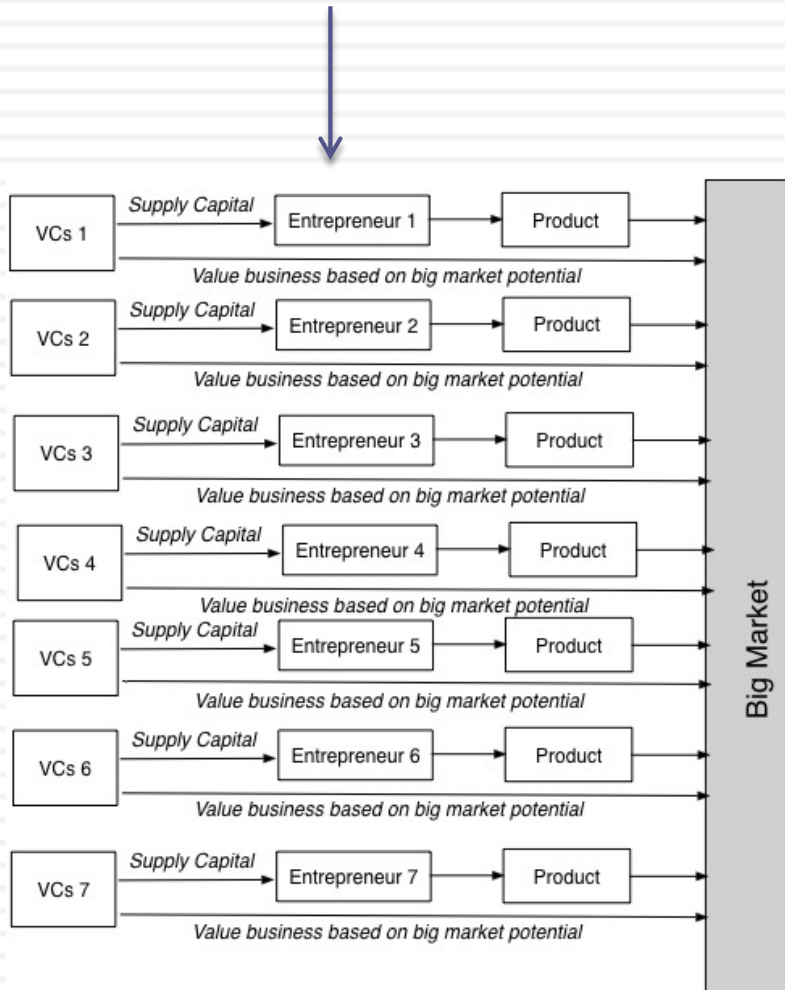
VCs 1
Supply Capital
Entrepreneur 1
Product
Value business based on big market potential

VCs 2
Supply Capital
Entrepreneur 2
Product
Value business based on big market potential

VCs 3
Supply Capital
Entrepreneur 3
Product
Value business based on big market potential

VCs 4
Supply Capital
Entrepreneur 4
Product
Value business based on big market potential

VCs 5
Supply Capital
Entrepreneur 5
Product
Value business based on big market potential

VCs 6
Supply Capital
Entrepreneur 6
Product
Value business based on big market potential

VCs 7
Supply Capital
Entrepreneur 7
Product
Value business based on big market potential

Big Market